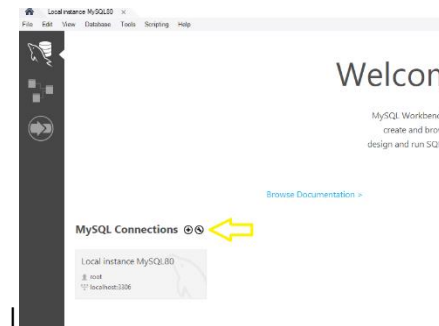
Local instance MySQL80 ×

File Edit View Database Tools Scripting Help

Welcon

MySQL Workbenc
create and brov
design and run SQ

Browse Documentation >

MySQL Connections ⊕⊗

Local instance MySQL80
root
localhost:3306